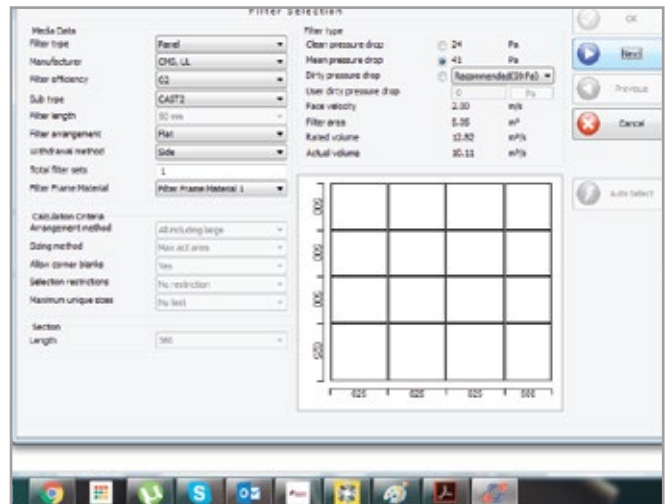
Filter Selection

Media Data

Filter type
Panel

Manufacturer
CMS, UL

Filter efficiency
G1

Sub type
CAST2

Filter length
50 mm

Filter arrangement
Flat

Withdrawal method
Side

Total filter sets
1

Filter Frame Material
Filter Frame Material 1

Calculation Criteria

Arrangement method
All including large

Sizing method
Max act area

Allow corner blanks
Yes

Selection restrictions
No restriction

Maximum unique sizes
No limit

Section

Length
380

Filter type

| | | |
|---|---|---|
| Clean pressure drop | 24 | Pa |
| Mean pressure drop | 41 | Pa |
| Dirty pressure drop | Recommended(59 Pa) | |
| User dirty pressure drop | 0 | Pa |
| Face velocity | 2.00 | m/s |
| Filter area | 5.05 | m² |
| Rated volume | 12.82 | m³/s |
| Actual volume | 10.11 | m³/s |

600
600
600
420

625
625
625
500

OK
Next
Previous
Cancel
Auto Select